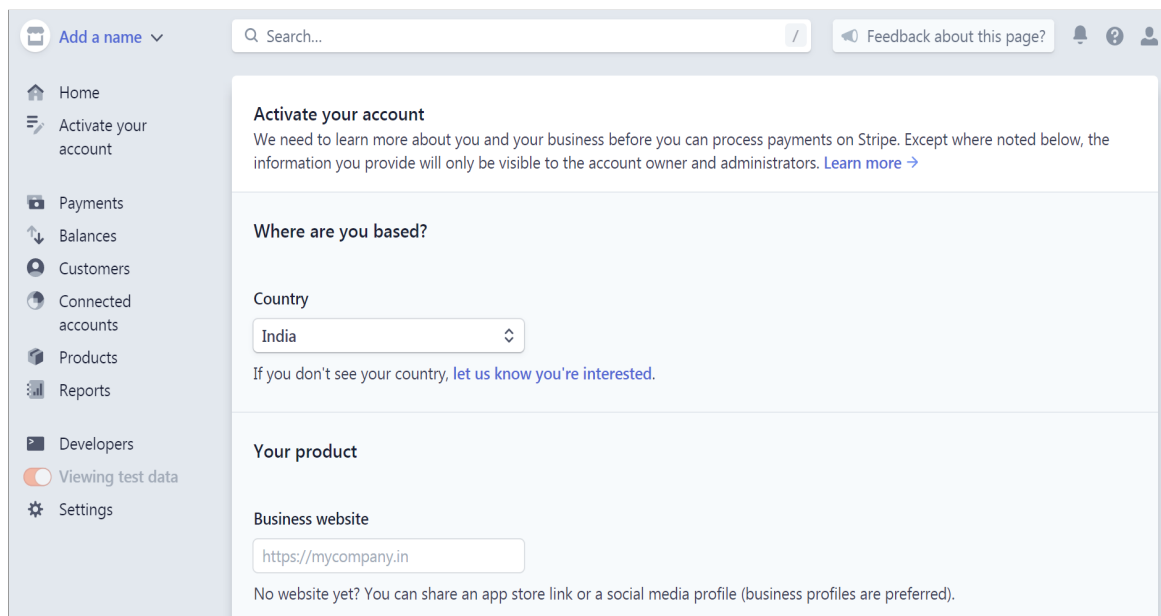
Add a name

Search...

/

Feedback about this page?

Home

Activate your account

Payments

Balances

Customers

Connected accounts

Products

Reports

Developers

Viewing test data

Settings

Activate your account

We need to learn more about you and your business before you can process payments on Stripe. Except where noted below, the information you provide will only be visible to the account owner and administrators. Learn more →

Where are you based?

Country

India

If you don't see your country, let us know you're interested.

Your product

Business website

https://mycompany.in

No website yet? You can share an app store link or a social media profile (business profiles are preferred).